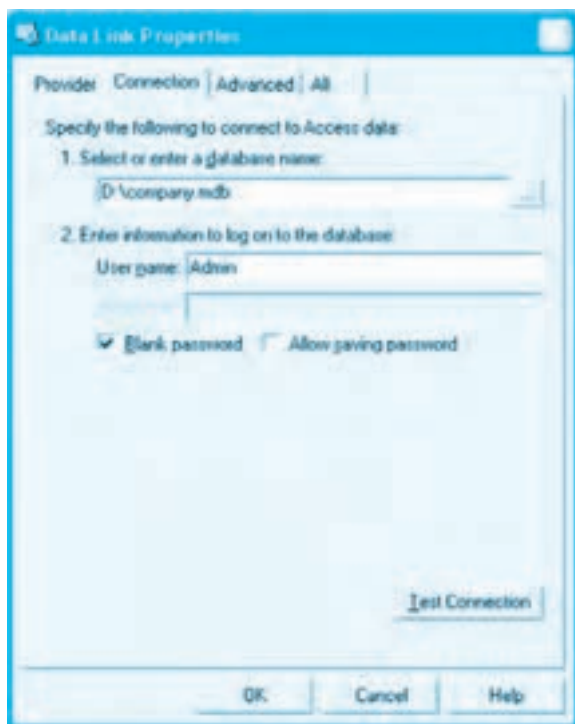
Data Link Properties

Provider Connection Advanced All

Specify the following to connect to Access data:

1. Select or enter a database name:

D:\company.mdb

...

2. Enter information to log on to the database:

User name: Admin

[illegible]

Blank password

Allow saving password

Test Connection

OK

Cancel

Help